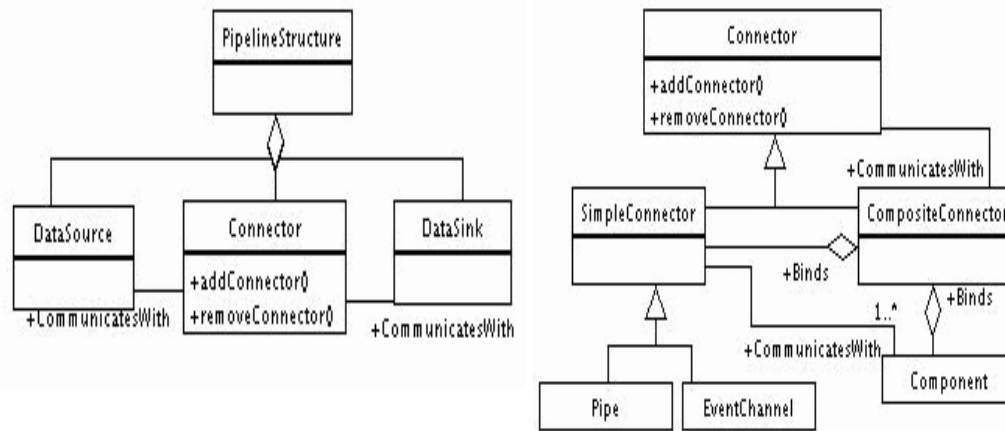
PipelineStructure

DataSource

Connector

+addConnector()
+removeConnector()

DataSink

+CommunicatesWith

+CommunicatesWith

Connector

+addConnector()
+removeConnector()

+CommunicatesWith

SimpleConnector

CompositeConnector

+Binds

+Binds

1..*

+CommunicatesWith

Component

Pipe

EventChannel